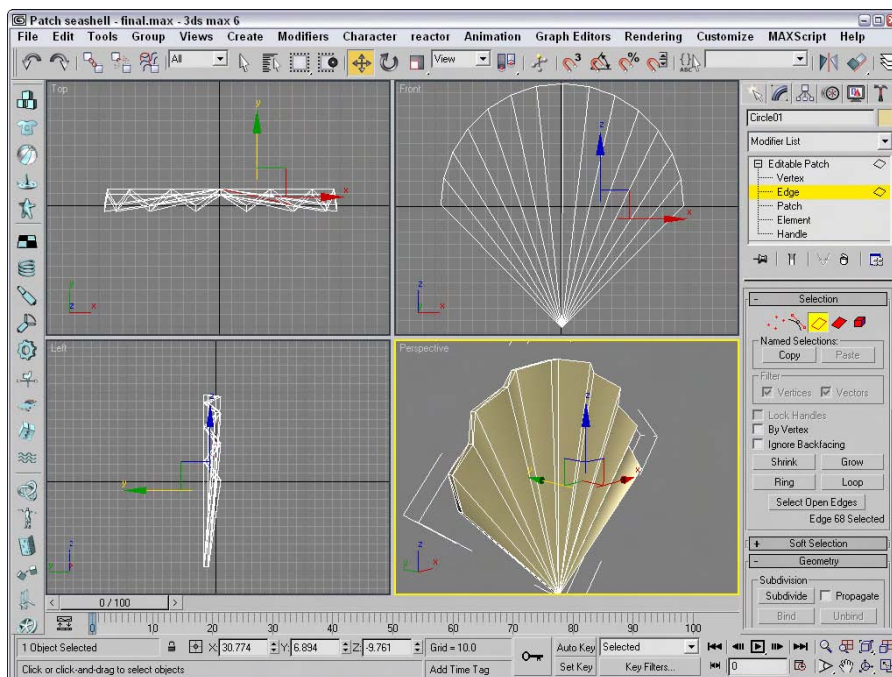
Patch seashell - final.max - 3ds max 6

File Edit Tools Group Views Create Modifiers Character reactor Animation Graph Editors Rendering Customize MAXScript Help

All

View

Top

Front

Left

Perspective

Circle01

Modifier List

Editable Patch
Vertex
Edge
Patch
Element
Handle

Selection

Named Selections:
Copy
Paste

Filter
Vertices
Vectors

Lock Handles
By Vertex
Ignore Backfacing

Shrink
Grow
Ring
Loop
Select Open Edges
Edge 68 Selected

Soft Selection

Geometry

Subdivision
Subdivide
Propagate
Bind
Unbind

0 / 100

0 10 20 30 40 50 60 70 80 90 100

1 Object Selected

Click or click-and-drag to select objects

X: 30.774 Y: 6.894 Z: -9.761

Grid = 10.0

Add Time Tag

Auto Key Selected

Set Key Key Filters...

0